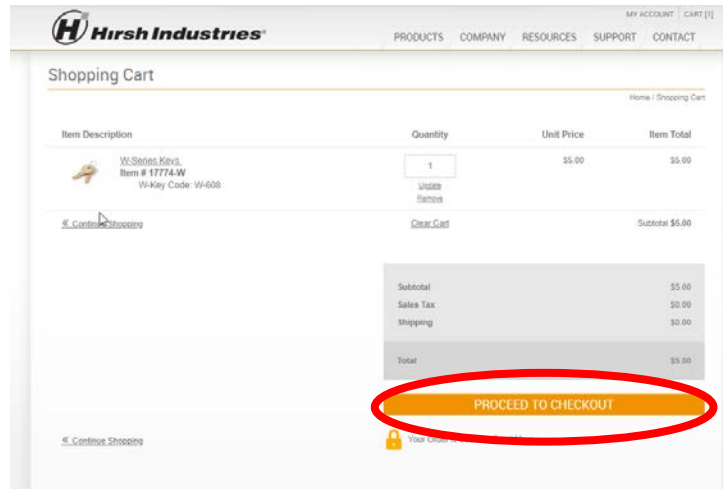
H Hirsh Industries®

MY ACCOUNT | CART [1]

PRODUCTS COMPANY RESOURCES SUPPORT CONTACT

Shopping Cart

Home / Shopping Cart

| Item Description | Quantity | Unit Price | Item Total |
|---|---|---|---|
| W-Series Keys. Item # 17774-W W-Key Code: W-608 | 1 Update Remove | \$5.00 | \$5.00 |

« Continue Shopping

Clear Cart

Subtotal \$5.00

| | |
|---|---|
| Subtotal | \$5.00 |
| Sales Tax | \$0.00 |
| Shipping | \$0.00 |
| Total | \$5.00 |

PROCEED TO CHECKOUT

« Continue Shopping

Your Order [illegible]